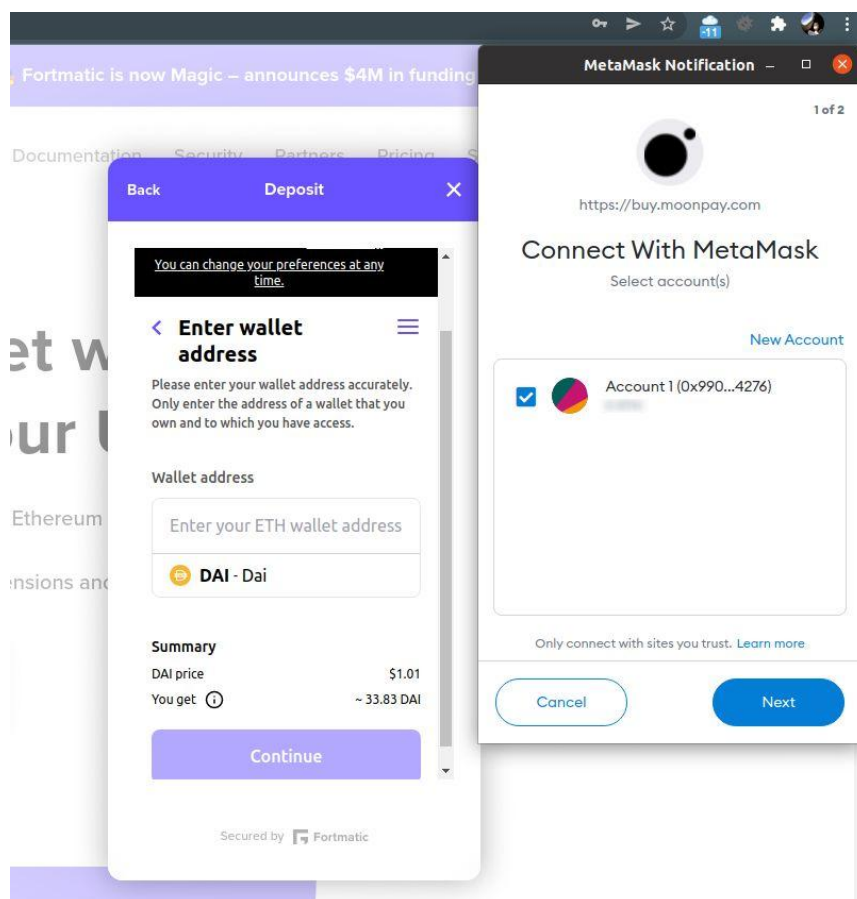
Fortmatic is now Magic – announces $4M in funding

Documentation Security Partners Pricing

et w
our U

Ethereum

ensions and

Back Deposit ✕

You can change your preferences at any time.

< Enter wallet address

Please enter your wallet address accurately. Only enter the address of a wallet that you own and to which you have access.

Wallet address

Enter your ETH wallet address

DAI - Dai

Summary

DAI price $1.01

You get ~ 33.83 DAI

Continue

Secured by Fortmatic

MetaMask Notification

1 of 2

https://buy.moonpay.com

Connect With MetaMask

Select account(s)

New Account

Account 1 (0x990...4276)

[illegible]

Only connect with sites you trust. Learn more

Cancel

Next